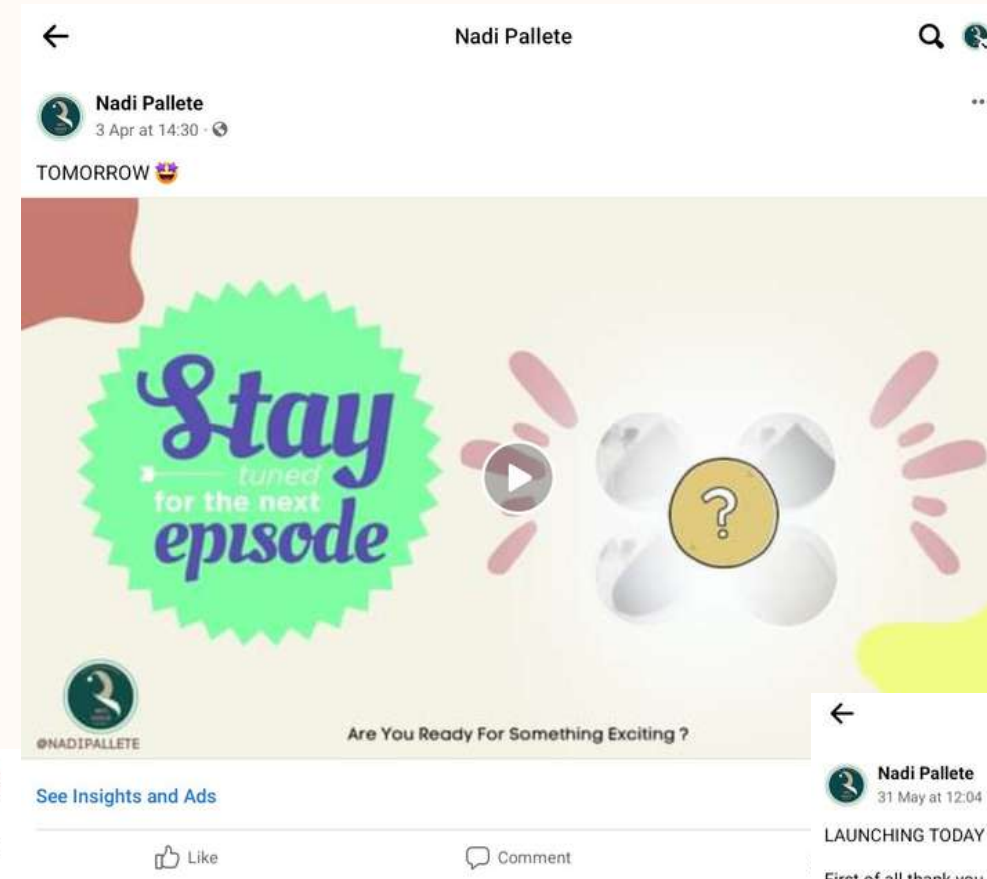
←

Nadi Pallete

Nadi Pallete
3 Apr at 14:30 ·

TOMORROW 🤩

Stay tuned for the next episode

?

@NADIPALLETE

Are You Ready For Something Exciting ?

See Insights and Ads

Like

Comment

←

Nadi Pallete
31 May at 12:04

LAUNCHING TODAY

First of all thank you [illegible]